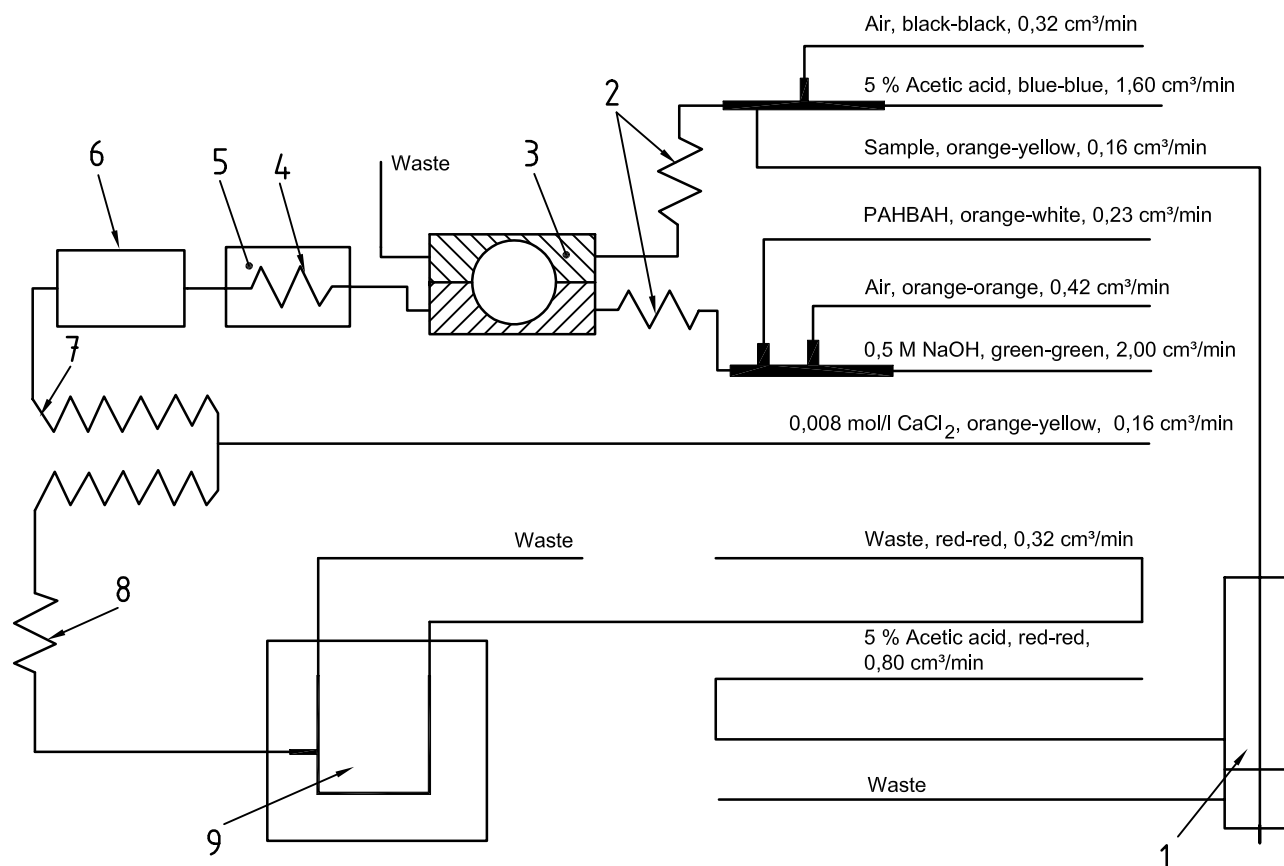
Air, black-black, 0,32 cm³/min

5 % Acetic acid, blue-blue, 1,60 cm³/min

2

Sample, orange-yellow, 0,16 cm³/min

6

5

4

Waste

3

PAHBAH, orange-white, 0,23 cm³/min

Air, orange-orange, 0,42 cm³/min

0,5 M NaOH, green-green, 2,00 cm³/min

7

0,008 mol/l $CaCl_2$, orange-yellow, 0,16 cm³/min

Waste

Waste, red-red, 0,32 cm³/min

8

5 % Acetic acid, red-red, 0,80 cm³/min

Waste

9

1